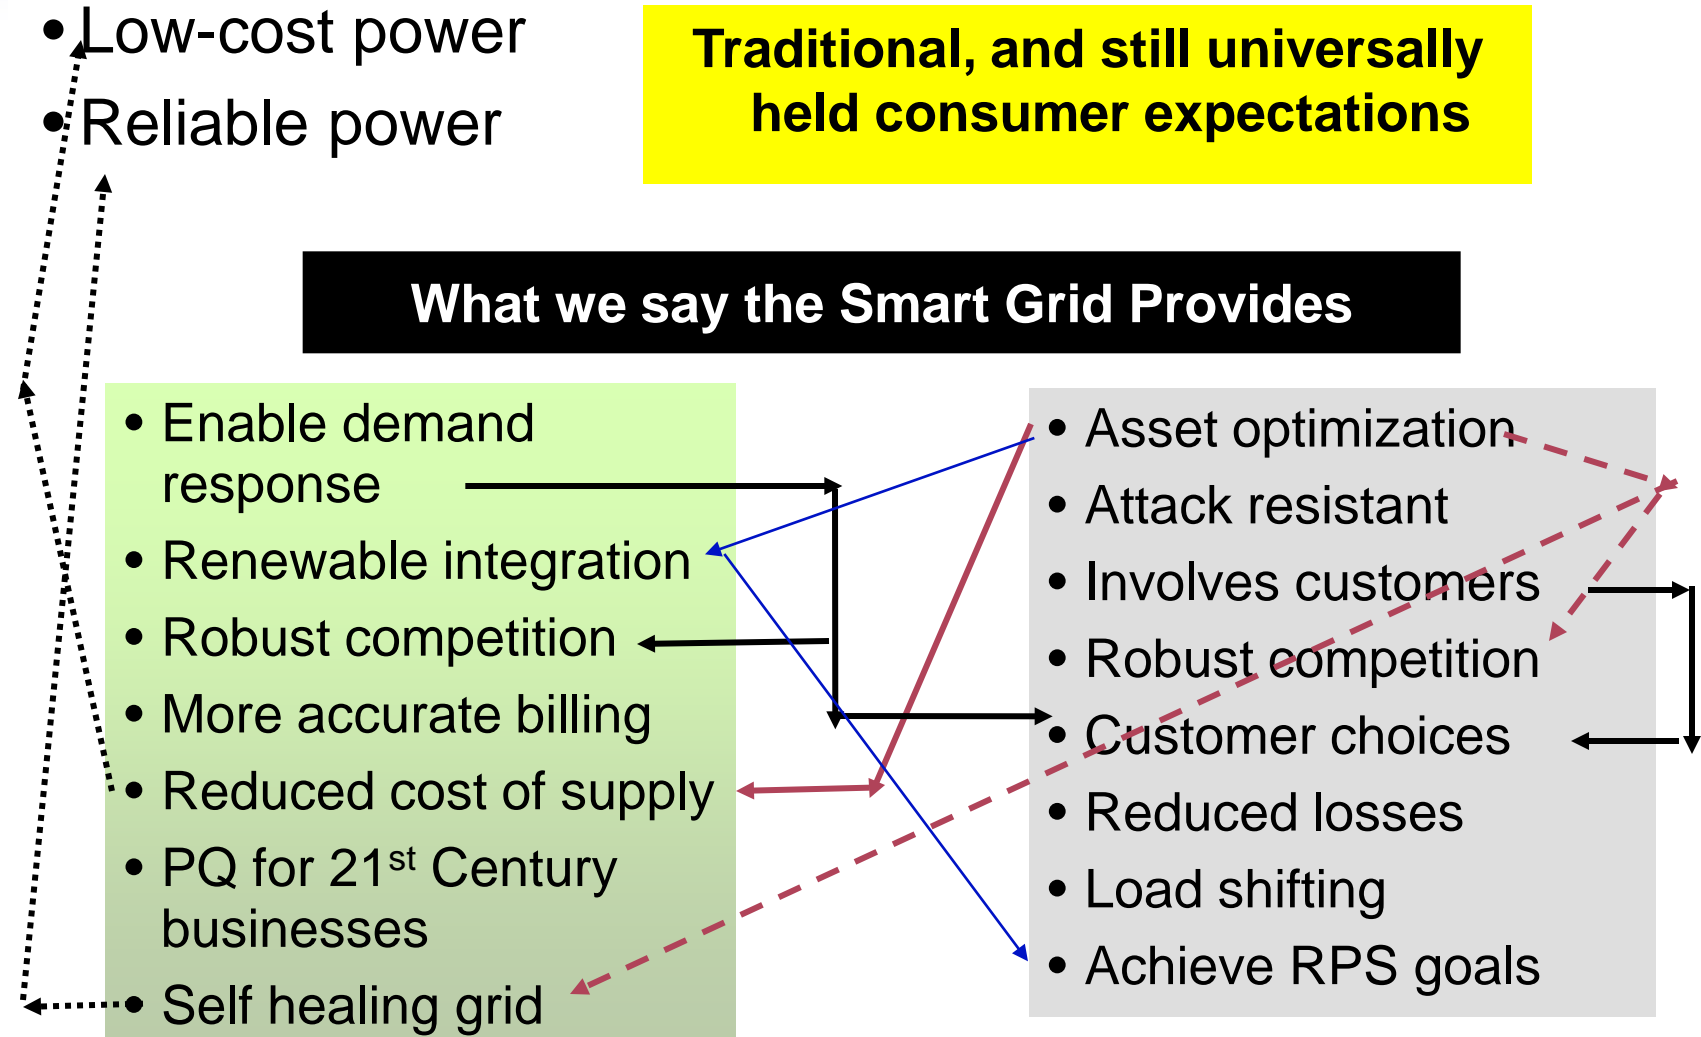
• Low-cost power
• Reliable power

Traditional, and still universally held consumer expectations

What we say the Smart Grid Provides

• Enable demand response
• Renewable integration
• Robust competition
• More accurate billing
• Reduced cost of supply
• PQ for 21$^{st}$ Century businesses
• Self healing grid

• Asset optimization
• Attack resistant
• Involves customers
• Robust competition
• Customer choices
• Reduced losses
• Load shifting
• Achieve RPS goals